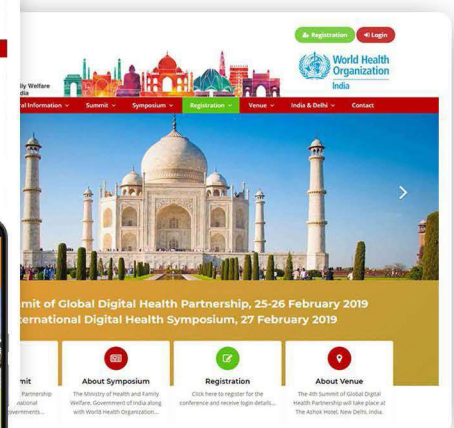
Registration
Login
ily Welfare
dia
World Health Organization
India
al Information
Summit
Symposium
Registration
Venue
India & Delhi
Contact

mit of Global Digital Health Partnership, 25-26 February 2019
ternational Digital Health Symposium, 27 February 2019

mit
Partnership
ational
overnments...

About Symposium
The Ministry of Health and Family Welfare, Government of India along with World Health Organization...

Registration
Click here to register for the conference and receive login details...

About Venue
The 4th Summit of Global Digital Health Partnership will take place at The Ashok Hotel, New Delhi, India.